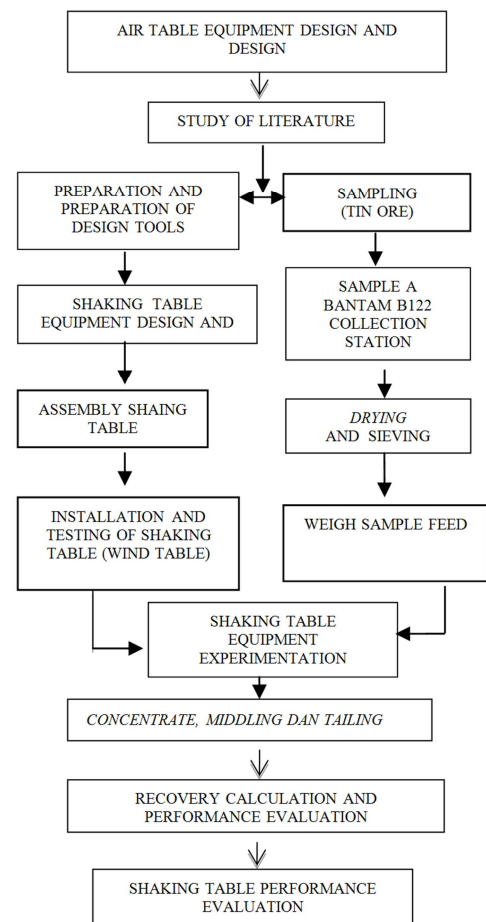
AIR TABLE EQUIPMENT DESIGN AND DESIGN

STUDY OF LITERATURE

PREPARATION AND PREPARATION OF DESIGN TOOLS

SAMPLING (TIN ORE)

SHAKING TABLE EQUIPMENT DESIGN AND

SAMPLE A BANTAM B122 COLLECTION STATION

ASSEMBLY SHAING TABLE

DRYING AND SIEVING

INSTALLATION AND TESTING OF SHAKING TABLE (WIND TABLE)

WEIGH SAMPLE FEED

SHAKING TABLE EQUIPMENT EXPERIMENTATION

CONCENTRATE, MIDDLING DAN TAILING

RECOVERY CALCULATION AND PERFORMANCE EVALUATION

SHAKING TABLE PERFORMANCE EVALUATION